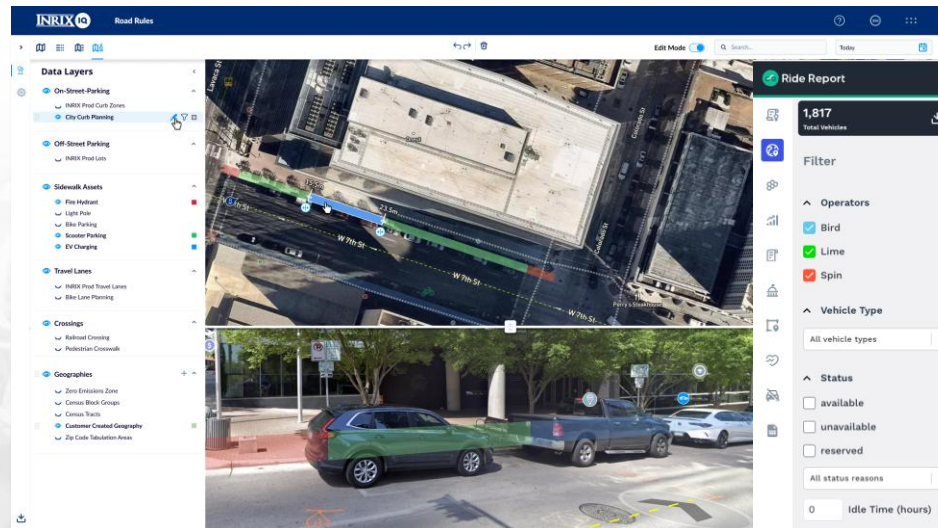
INRIX IQ Road Rules

Edit Mode
Search...
Today

Data Layers

On-Street-Parking
INRIX Prod Curb Zones
City Curb Planning

Off-Street Parking
INRIX Prod Lots

Sidewalk Assets
Fire Hydrant
Light Pole
Bike Parking
Scooter Parking
EV Charging

Travel Lanes
INRIX Prod Travel Lanes
Bike Lane Planning

Crossings
Railroad Crossing
Pedestrian Crosswalk

Geographies
Zero Emissions Zone
Census Block Groups
Census Tracts
Customer Created Geography
Zip Code Tabulation Areas

Lavaca St
W 7th St
W 7th St
Colorado St
Perry's Steakhouse

Ride Report

1,817
Total Vehicles

Filter

Operators
Bird
Lime
Spin

Vehicle Type
All vehicle types

Status
available
unavailable
reserved
All status reasons

0 Idle Time (hours)